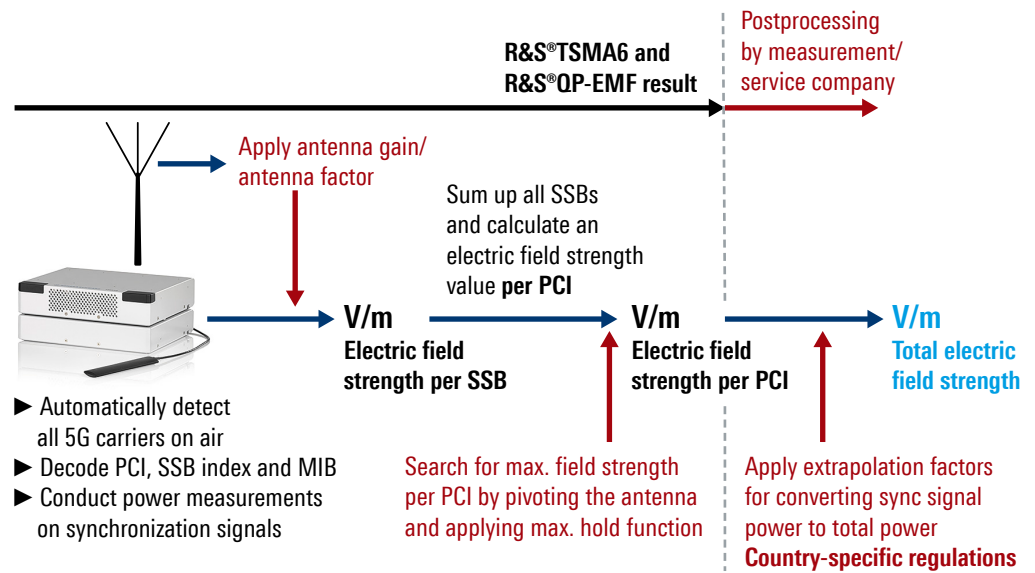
R&S®TSMA6 and R&S®QP-EMF result

Postprocessing by measurement/ service company

Apply antenna gain/ antenna factor

Sum up all SSBs and calculate an electric field strength value **per PCI**

V/m
Electric field strength per SSB

V/m
Electric field strength per PCI

V/m
Total electric field strength

► Automatically detect all 5G carriers on air
► Decode PCI, SSB index and MIB
► Conduct power measurements on synchronization signals

Search for max. field strength per PCI by pivoting the antenna and applying max. hold function

Apply extrapolation factors for converting sync signal power to total power
**Country-specific regulations**